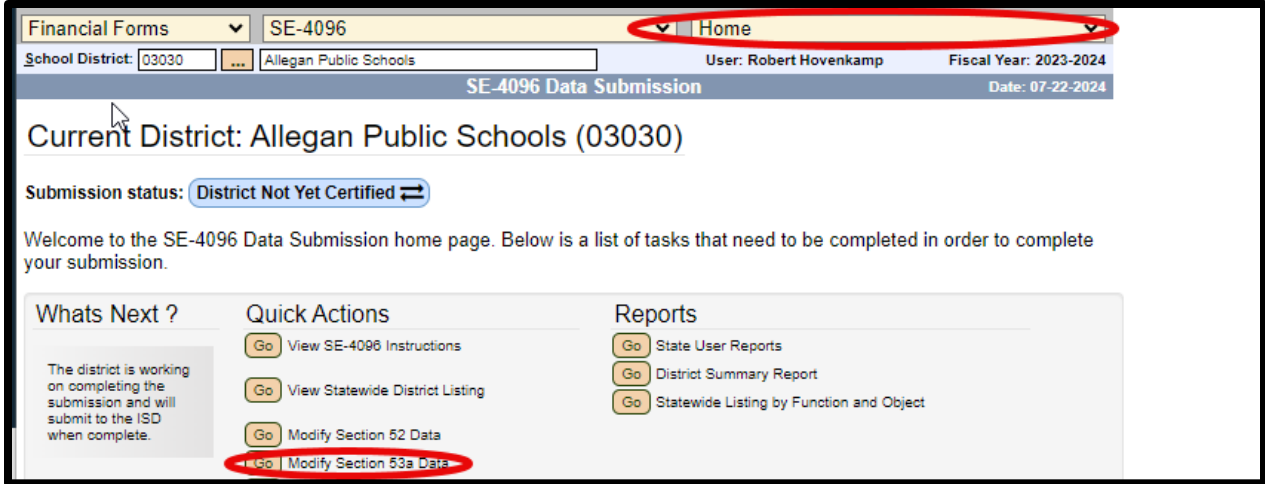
Financial Forms SE-4096 Home

School District: 03030 ... Allegan Public Schools User: Robert Hovenkamp Fiscal Year: 2023-2024

SE-4096 Data Submission Date: 07-22-2024

Current District: Allegan Public Schools (03030)

Submission status: District Not Yet Certified

Welcome to the SE-4096 Data Submission home page. Below is a list of tasks that need to be completed in order to complete your submission.

Whats Next ?

The district is working on completing the submission and will submit to the ISD when complete.

Quick Actions

Go View SE-4096 Instructions

Go View Statewide District Listing

Go Modify Section 52 Data

Go Modify Section 53a Data

Reports

Go State User Reports

Go District Summary Report

Go Statewide Listing by Function and Object